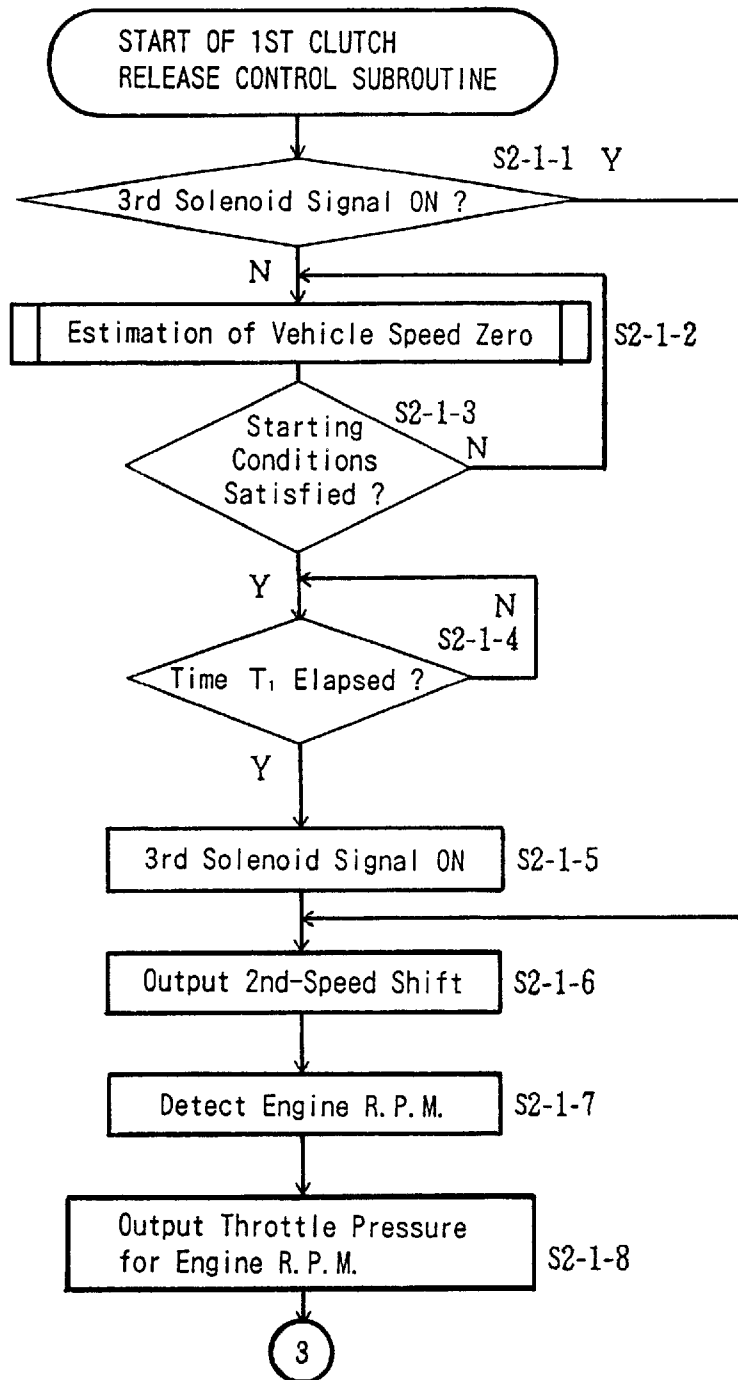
START OF 1ST CLUTCH RELEASE CONTROL SUBROUTINE

S2-1-1 Y

3rd Solenoid Signal ON ?

N

Estimation of Vehicle Speed Zero

S2-1-2

S2-1-3

Starting Conditions Satisfied ?

N

Y

N

S2-1-4

Time $T_1$ Elapsed ?

Y

3rd Solenoid Signal ON

S2-1-5

Output 2nd-Speed Shift

S2-1-6

Detect Engine R.P.M.

S2-1-7

Output Throttle Pressure for Engine R.P.M.

S2-1-8

3